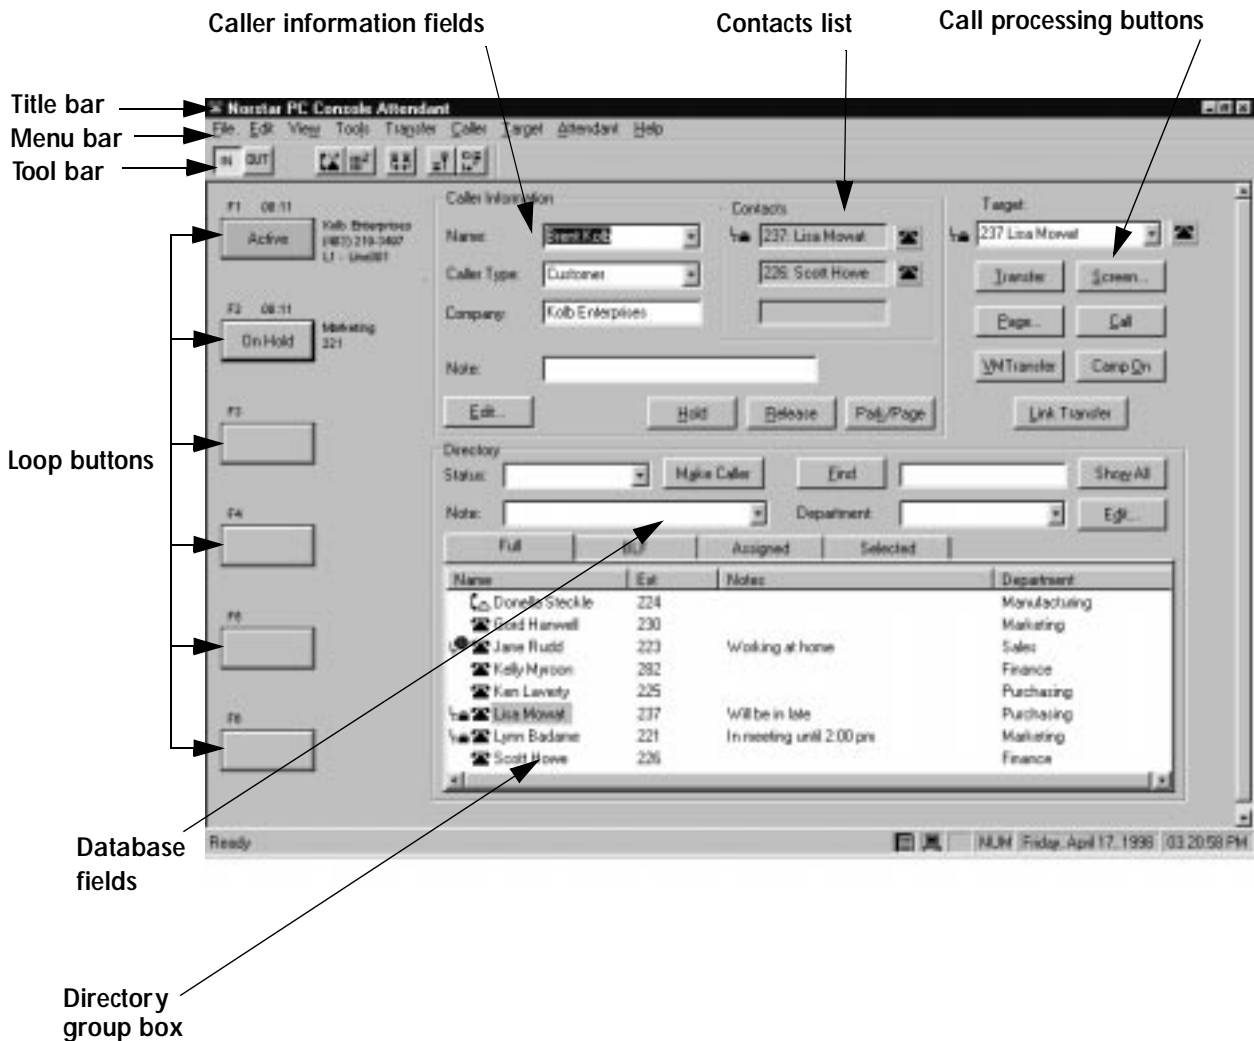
Caller information fields
Contacts list
Call processing buttons
Title bar
Menu bar
Tool bar

Norstar PC Console Attendant
File Edit View Tools Transfer Caller Target Attendant Help
IN OUT

F1 08:11
Active
Kolb Enterprises
(487) 219-3497
L1 - Line001

F2 08:11
On Hold
Marketing
221

F3
F4
F5
F6

Caller Information
Name: Brent Kolb
Caller Type: Customer
Company: Kolb Enterprises
Note:
Edit...
Hold
Release
Park/Page

Contacts
237: Lisa Mowat
226: Scott Howe

Target:
237 Lisa Mowat
Transfer
Screen...
Page...
Call
VM Transfer
Camp On
Link Transfer

Directory
Status:
Make Caller
Find
Show All
Note:
Department:
Edit...
Full
BLF
Assigned
Selected

| Name | Ext | Notes | Department |
|---|---|---|---|
| Donella Steckle | 224 | | Manufacturing |
| Brad Harwell | 230 | | Marketing |
| Jane Rudd | 223 | Working at home | Sales |
| Kelly Myroon | 282 | | Finance |
| Ken Laverty | 225 | | Purchasing |
| Lisa Mowat | 237 | Will be in late | Purchasing |
| Lynn Badame | 221 | In meeting until 2:00 pm | Marketing |
| Scott Howe | 226 | | Finance |

Ready
NUM Friday, April 17, 1998 03:20:58 PM

Loop buttons
Database fields
Directory group box